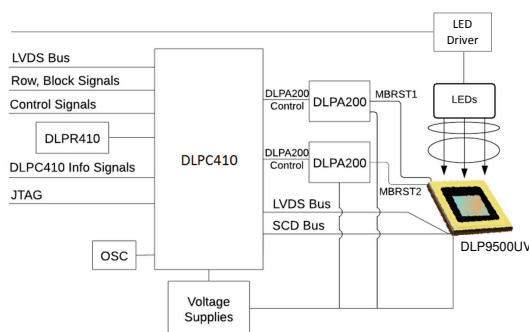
LED Driver

LVDS Bus
Row, Block Signals
Control Signals

DLPR410

DLPC410 Info Signals
JTAG

DLPC410

DLPA200 Control
DLPA200
MBRST1

DLPA200 Control
DLPA200
MBRST2

LEDs

LVDS Bus
SCD Bus

DLP9500UV

OSC

Voltage Supplies